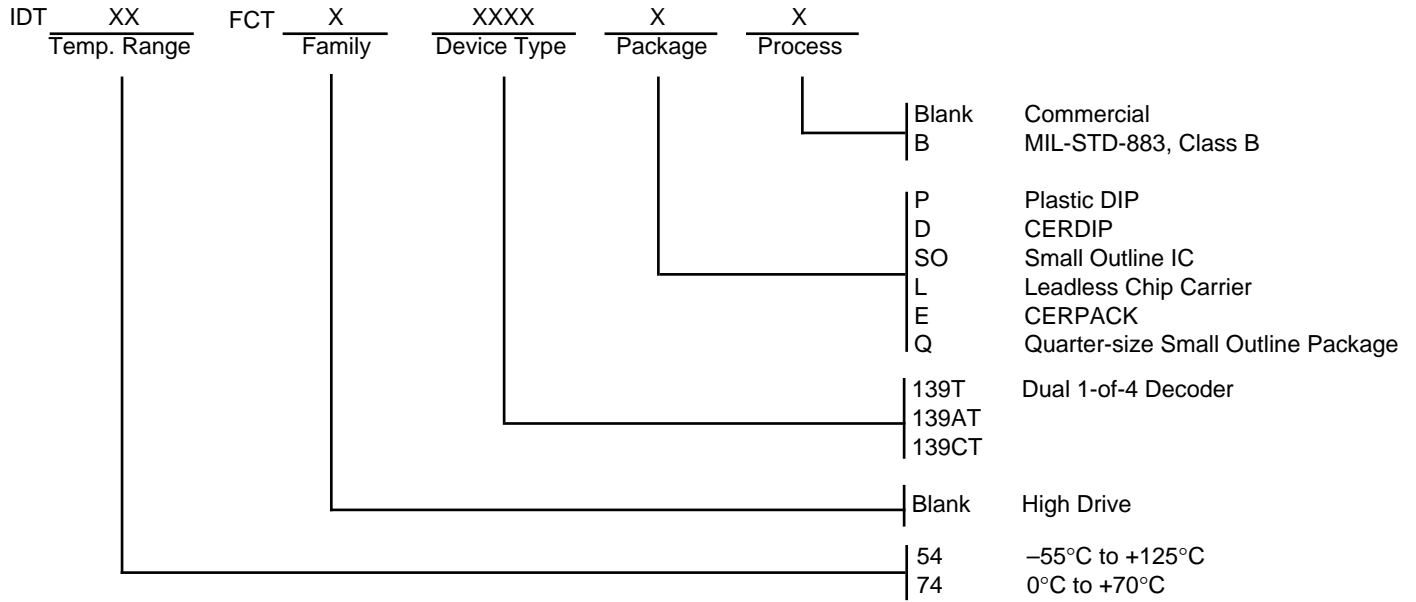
IDT XX Temp. Range FCT X Family XXXX Device Type X Package X Process

Blank Commercial
B MIL-STD-883, Class B

P Plastic DIP
D CERDIP
SO Small Outline IC
L Leadless Chip Carrier
E CERPACK
Q Quarter-size Small Outline Package

139T Dual 1-of-4 Decoder
139AT
139CT

Blank High Drive

54 –55°C to +125°C
74 0°C to +70°C